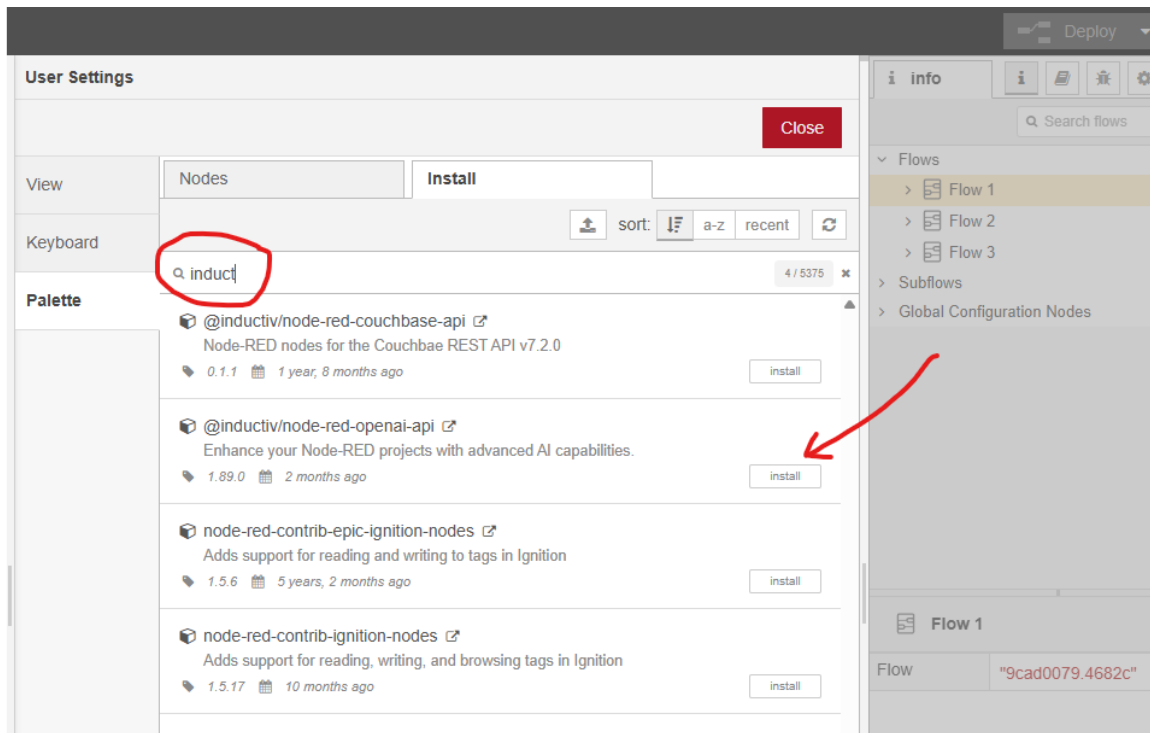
Deploy

User Settings

Close

View

Keyboard

Palette

Nodes

Install

sort: a-z recent

induct

4 / 5375

@inductiv/node-red-couchbase-api
Node-RED nodes for the Couchbae REST API v7.2.0
0.1.1 1 year, 8 months ago
install

@inductiv/node-red-openai-api
Enhance your Node-RED projects with advanced AI capabilities.
1.89.0 2 months ago
install

node-red-contrib-epic-ignition-nodes
Adds support for reading and writing to tags in Ignition
1.5.6 5 years, 2 months ago
install

node-red-contrib-ignition-nodes
Adds support for reading, writing, and browsing tags in Ignition
1.5.17 10 months ago
install

info

Search flows

Flows
Flow 1
Flow 2
Flow 3
Subflows
Global Configuration Nodes

Flow 1

| Flow | "9cad0079.4682c" |